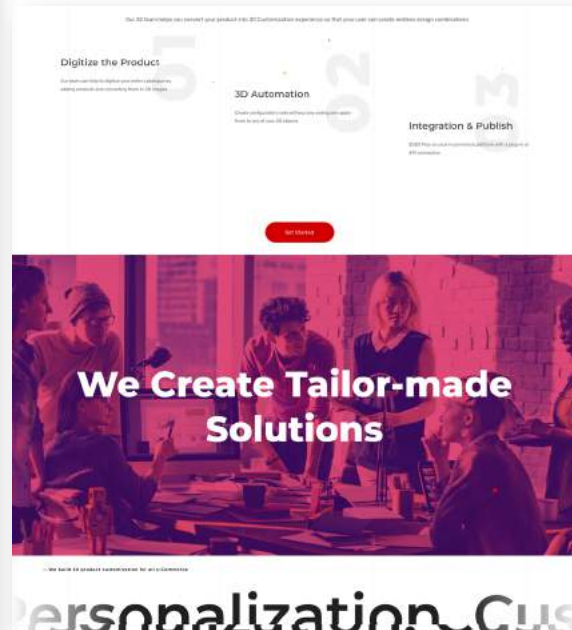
Our 3D Team helps you convert your product into 3D Customization experience so that your user can create endless design combinations

01

Digitize the Product

Our team can help to digitize your entire catalogue by adding products and converting them to 3D images

02

3D Automation

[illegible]

03

Integration & Publish

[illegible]

Get Started

We Create Tailor-made Solutions

— We build 3D product customization for all e-Commerce

ersonalization Cus